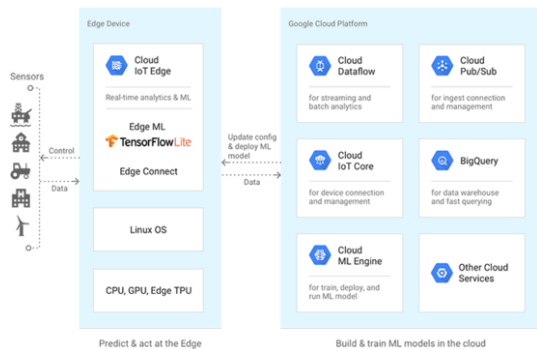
Sensors

Control

Data

Edge Device

Cloud IoT Edge

Real-time analytics & ML

Edge ML

TensorFlowLite

Edge Connect

Linux OS

CPU, GPU, Edge TPU

Predict & act at the Edge

Update config & deploy ML model

Data

Google Cloud Platform

Cloud Dataflow

for streaming and batch analytics

Cloud Pub/Sub

for ingest connection and management

Cloud IoT Core

for device connection and management

BigQuery

for data warehouse and fast querying

Cloud ML Engine

for train, deploy, and run ML model

Other Cloud Services

Build & train ML models in the cloud